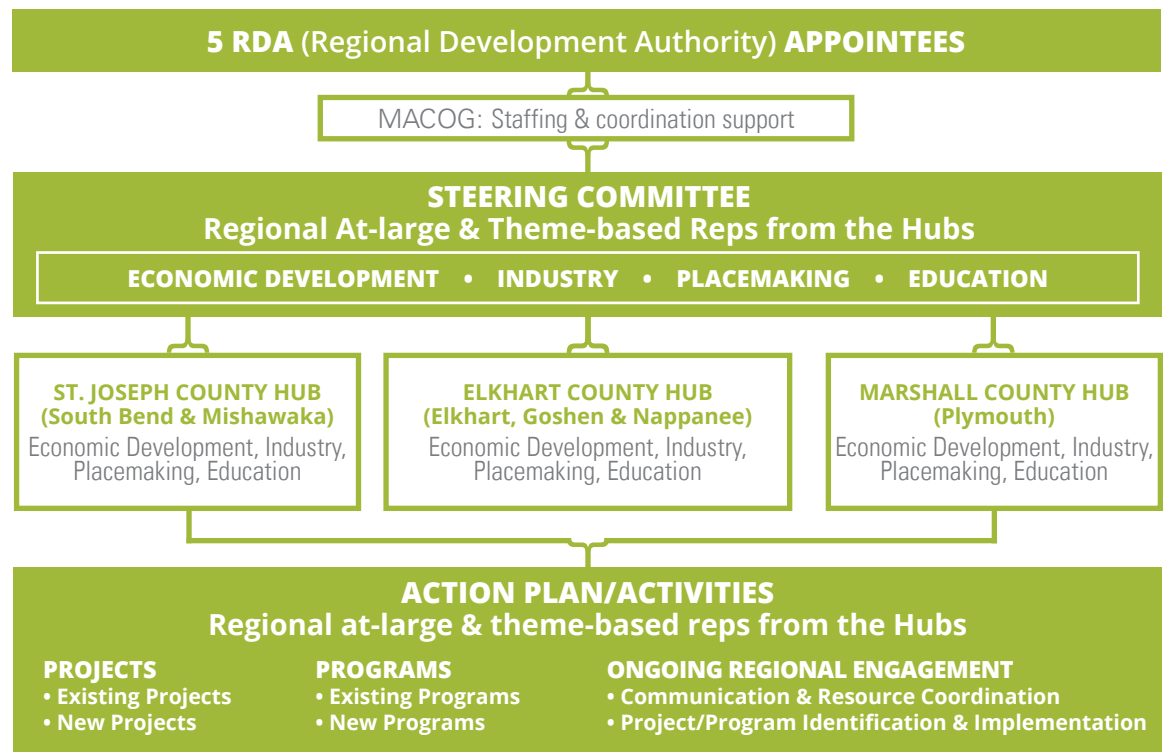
5 RDA (Regional Development Authority) APPOINTEES

MACOG: Staffing & coordination support

STEERING COMMITTEE
Regional At-large & Theme-based Reps from the Hubs

ECONOMIC DEVELOPMENT • INDUSTRY • PLACEMAKING • EDUCATION

ST. JOSEPH COUNTY HUB
(South Bend & Mishawaka)
Economic Development, Industry, Placemaking, Education

ELKHART COUNTY HUB
(Elkhart, Goshen & Nappanee)
Economic Development, Industry, Placemaking, Education

MARSHALL COUNTY HUB
(Plymouth)
Economic Development, Industry, Placemaking, Education

ACTION PLAN/ACTIVITIES
Regional at-large & theme-based reps from the Hubs

PROJECTS
• Existing Projects
• New Projects

PROGRAMS
• Existing Programs
• New Programs

ONGOING REGIONAL ENGAGEMENT
• Communication & Resource Coordination
• Project/Program Identification & Implementation